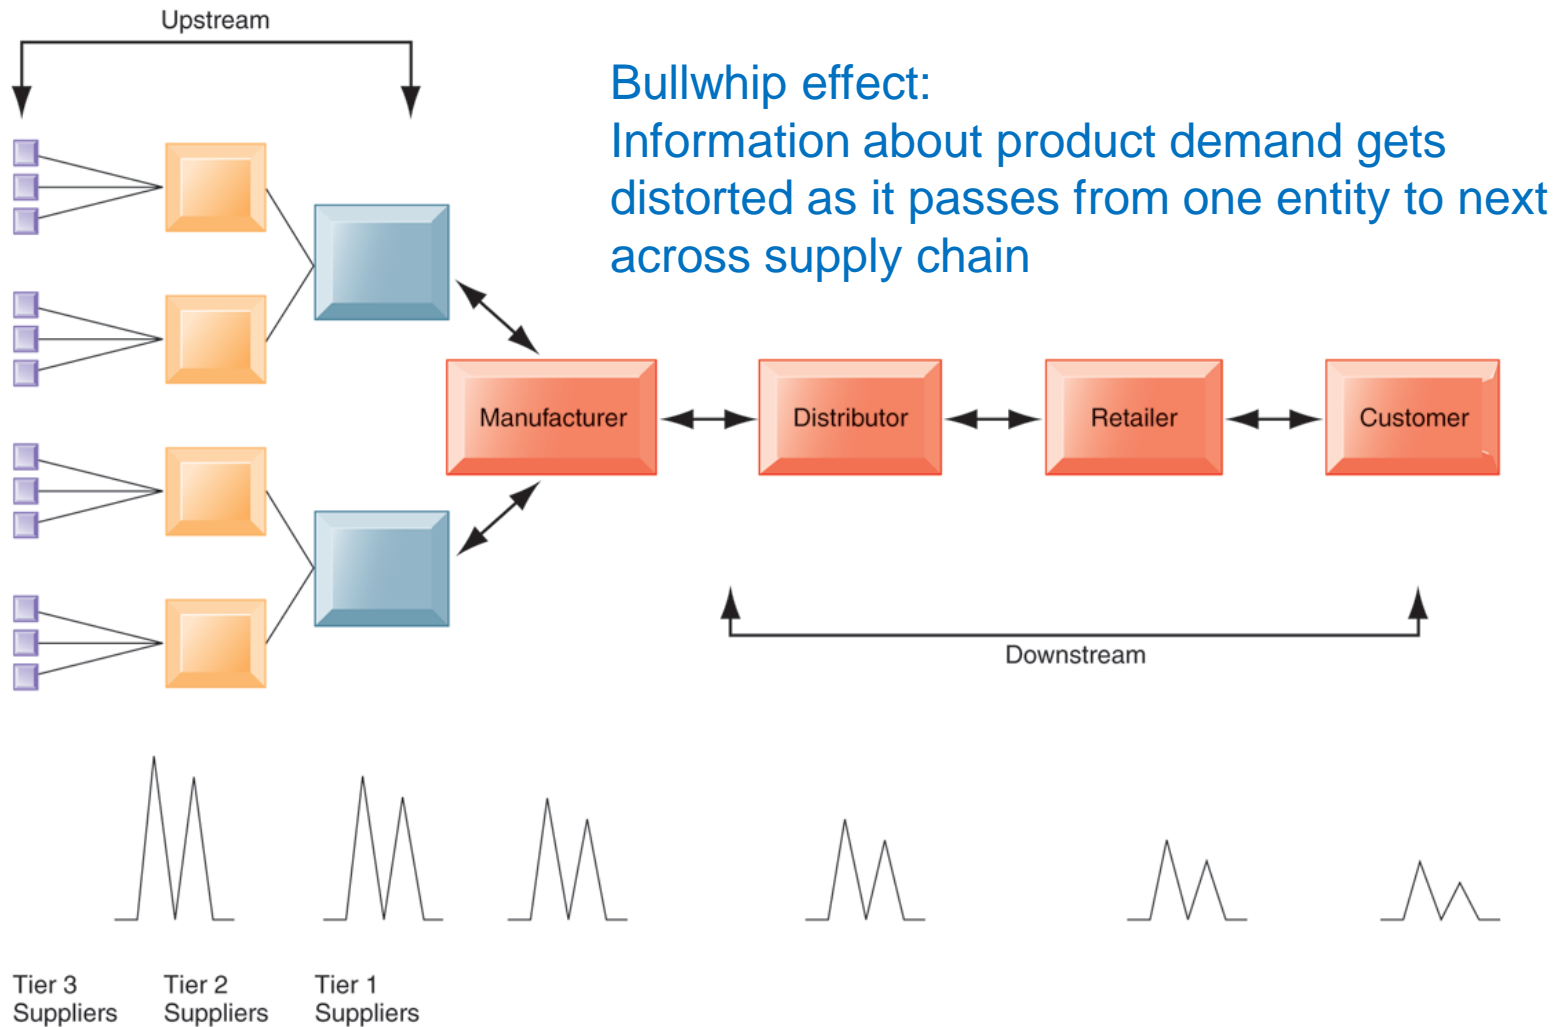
Upstream

Bullwhip effect:
Information about product demand gets distorted as it passes from one entity to next across supply chain

Manufacturer

Distributor

Retailer

Customer

Downstream

Tier 3 Suppliers

Tier 2 Suppliers

Tier 1 Suppliers